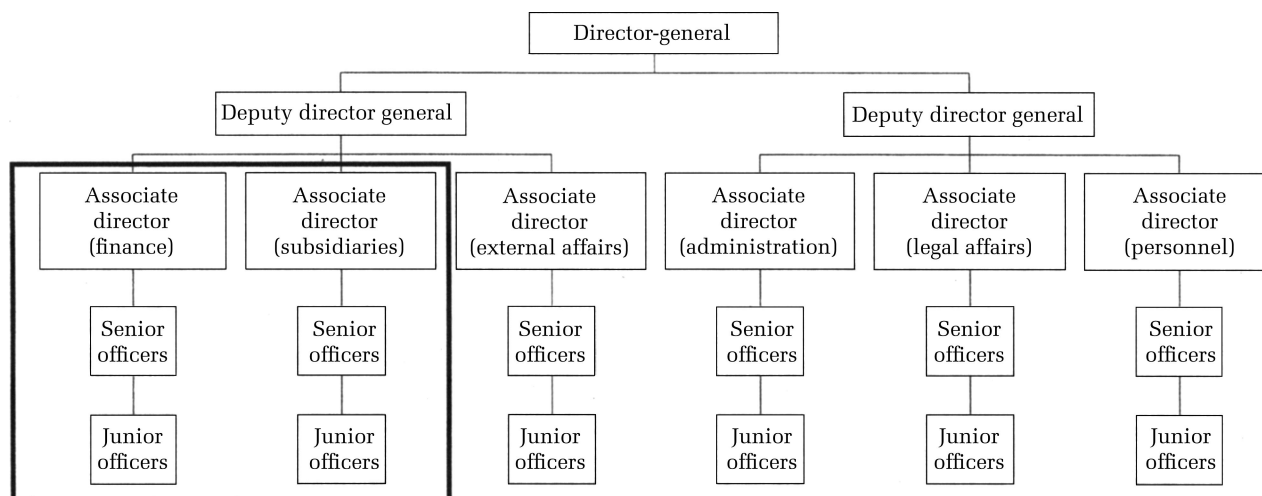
Director-general

Deputy director general

Deputy director general

Associate director (finance)

Associate director (subsidiaries)

Associate director (external affairs)

Associate director (administration)

Associate director (legal affairs)

Associate director (personnel)

Senior officers

Senior officers

Senior officers

Senior officers

Senior officers

Senior officers

Junior officers

Junior officers

Junior officers

Junior officers

Junior officers

Junior officers